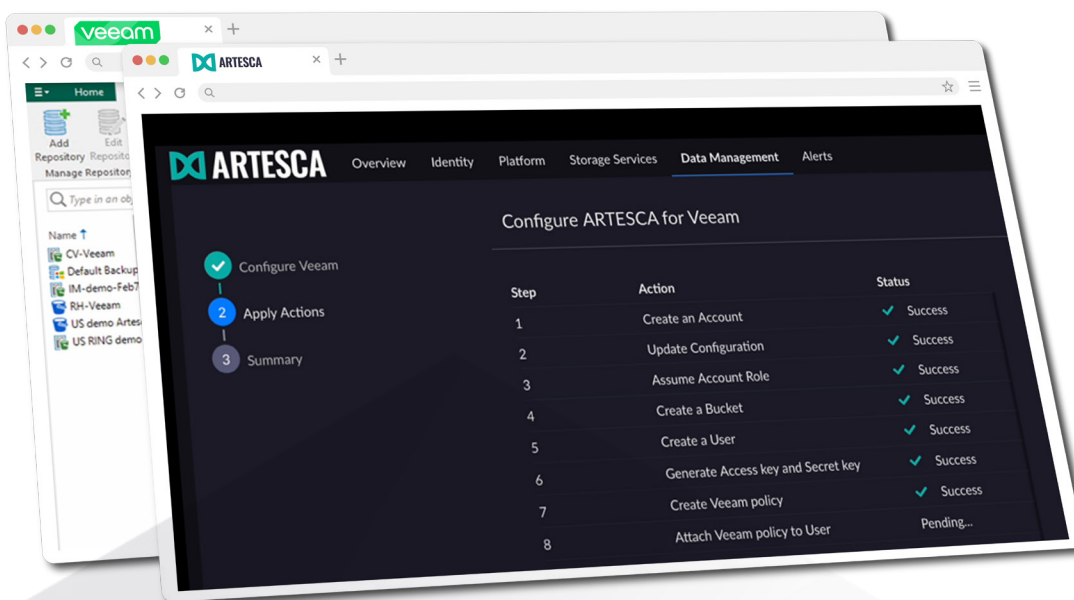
veeam

Home

Add Repository

Edit Reposito

Manage Repositor

Type in an obj

Name

CV-Veeam

Default Backup

IM-demo-Feb7

RH-Veeam

US demo Artes

US RING demo

ARTESCA

ARTESCA

Overview

Identity

Platform

Storage Services

Data Management

Alerts

Configure ARTESCA for Veeam

Configure Veeam

2 Apply Actions

3 Summary

| Step | Action | Status |
|---|---|---|
| 1 | Create an Account | Success |
| 2 | Update Configuration | Success |
| 3 | Assume Account Role | Success |
| 4 | Create a Bucket | Success |
| 5 | Create a User | Success |
| 6 | Generate Access key and Secret key | Success |
| 7 | Create Veeam policy | Success |
| 8 | Attach Veeam policy to User | Pending... |